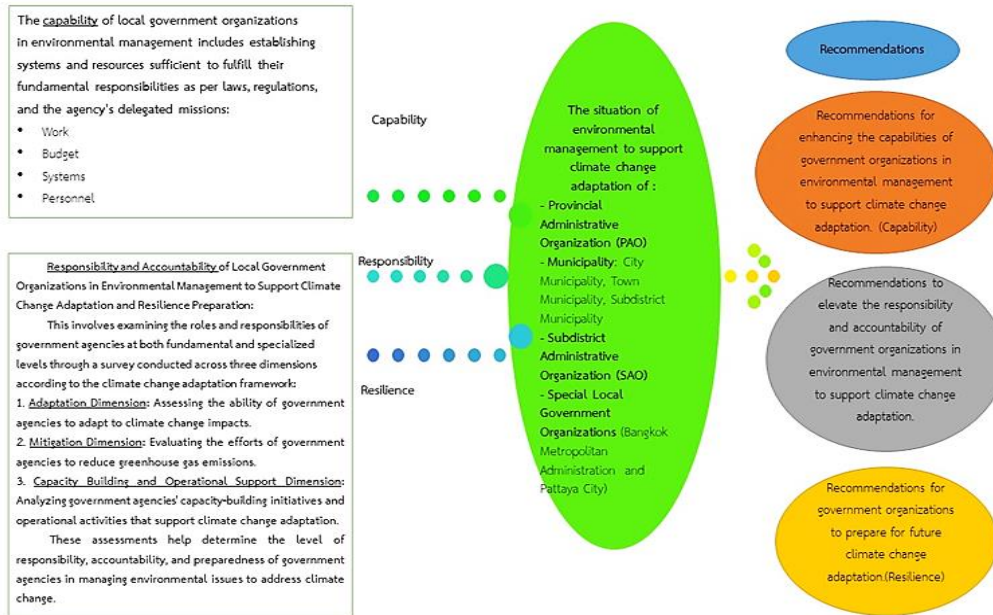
The capability of local government organizations in environmental management includes establishing systems and resources sufficient to fulfill their fundamental responsibilities as per laws, regulations, and the agency's delegated missions:
• Work
• Budget
• Systems
• Personnel

Capability

Responsibility and Accountability of Local Government Organizations in Environmental Management to Support Climate Change Adaptation and Resilience Preparation:
This involves examining the roles and responsibilities of government agencies at both fundamental and specialized levels through a survey conducted across three dimensions according to the climate change adaptation framework:
1. Adaptation Dimension: Assessing the ability of government agencies to adapt to climate change impacts.
2. Mitigation Dimension: Evaluating the efforts of government agencies to reduce greenhouse gas emissions.
3. Capacity Building and Operational Support Dimension: Analyzing government agencies' capacity-building initiatives and operational activities that support climate change adaptation.
These assessments help determine the level of responsibility, accountability, and preparedness of government agencies in managing environmental issues to address climate change.

Responsibility

Resilience

The situation of environmental management to support climate change adaptation of :
- Provincial Administrative Organization (PAO)
- Municipality: City Municipality, Town Municipality, Subdistrict Municipality
- Subdistrict Administrative Organization (SAO)
- Special Local Government Organizations (Bangkok Metropolitan Administration and Pattaya City)

Recommendations

Recommendations for enhancing the capabilities of government organizations in environmental management to support climate change adaptation. (Capability)

Recommendations to elevate the responsibility and accountability of government organizations in environmental management to support climate change adaptation.

Recommendations for government organizations to prepare for future climate change adaptation.(Resilience)